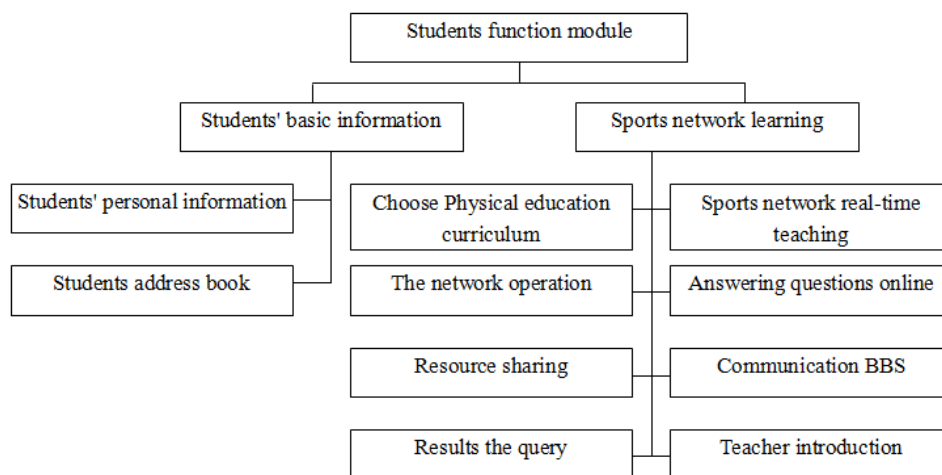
Students function module

Students' basic information

Sports network learning

Students' personal information

Students address book

Choose Physical education curriculum

Sports network real-time teaching

The network operation

Answering questions online

Resource sharing

Communication BBS

Results the query

Teacher introduction